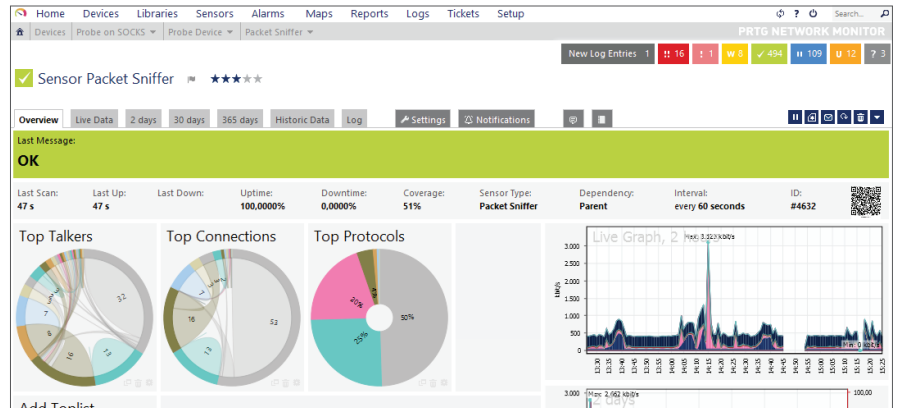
Home Devices Libraries Sensors Alarms Maps Reports Logs Tickets Setup ? Search...

Devices Probe on SOCKS Probe Device Packet Sniffer

PRTG NETWORK MONITOR

New Log Entries 1 !! 16 ! 1 W 8 ✓ 494 II 109 U 12 ? 3

Sensor Packet Sniffer ★★★★★

Overview Live Data 2 days 30 days 365 days Historic Data Log Settings Notifications

Last Message:
OK

Last Scan: 47 s | Last Up: 47 s | Last Down: | Uptime: 100,0000% | Downtime: 0,0000% | Coverage: 51% | Sensor Type: Packet Sniffer | Dependency: Parent | Interval: every 60 seconds | ID: #4632

Top Talkers
32
16
13

Top Connections
7
16
53
13

Top Protocols
20%
4%
50%
25%

Live Graph, 2 h
Max: 3,323 kbit/s
3.000
2.500
2.000
1.500
1.000
500
0
kbit/s
Min: 0 kbit/s
13:30 13:35 13:40 13:45 13:50 13:55 14:00 14:05 14:10 14:15 14:20 14:25 14:30 14:35 14:40 14:45 14:50 14:55 15:00 15:05 15:10 15:15 15:20 15:25

2 days
Max: 2,462 kbit/s
3.000
100,00

Add Toplist